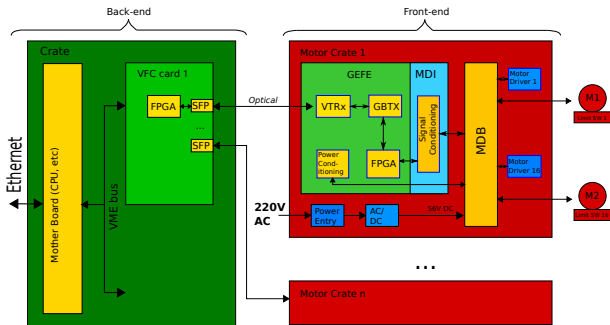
Back-end

Front-end

Crate

Mother Board (CPU, etc)

Ethernet

VME bus

VFC card 1

FPGA

SFP

...

SFP

Optical

Motor Crate 1

GEFE

VTRx

GBTX

Power Conditioning

FPGA

MDI

Signal Conditioning

MDB

Motor Driver 1

Motor Driver 16

M1

Limit SW 1

M2

Limit SW 16

220V AC

Power Entry

AC/DC

56V DC

...

Motor Crate n